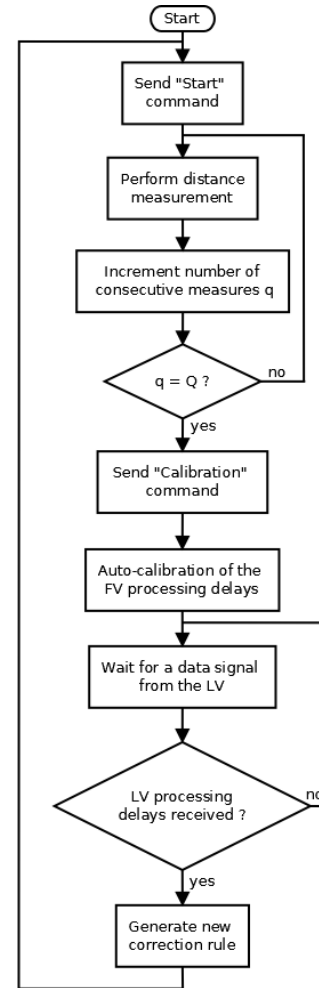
Start

Send "Start" command

Perform distance measurement

Increment number of consecutive measures q

q = Q ?

no

yes

Send "Calibration" command

Auto-calibration of the FV processing delays

Wait for a data signal from the LV

LV processing delays received ?

no

yes

Generate new correction rule